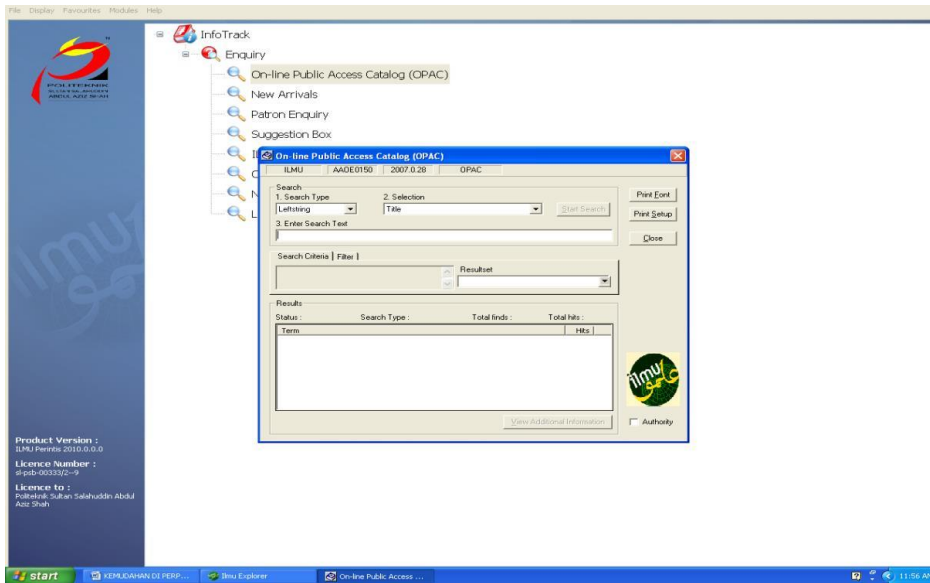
File Display Favourites Modules Help

POLITEKNIK SULTAN SALAHUDDIN ABDUL AZIZ SHAH

InfoTrack
Enquiry
On-line Public Access Catalog (OPAC)
New Arrivals
Patron Enquiry
Suggestion Box
I
C
N
L

On-line Public Access Catalog (OPAC)

| ILMU | AA0E0150 | 2007.0.28 | OPAC |
|---|---|---|---|

Search
1. Search Type
Leftstring
2. Selection
Title
Start Search
3. Enter Search Text

Print Font
Print Setup
Close

Search Criteria | Filter |
Resultset

Results
Status :
Search Type :
Total finds :
Total hits :
Term
Hits

View Additional Information
Authority

ilmu

Product Version :
ILMU Perintis 2010.0.0.0
Licence Number :
sl-psb-00333/2--9
Licence to :
Politeknik Sultan Salahuddin Abdul Aziz Shah

start
KEMUDAHAN DI PERP...
Ilmu Explorer
On-line Public Access ...
11:56 AM